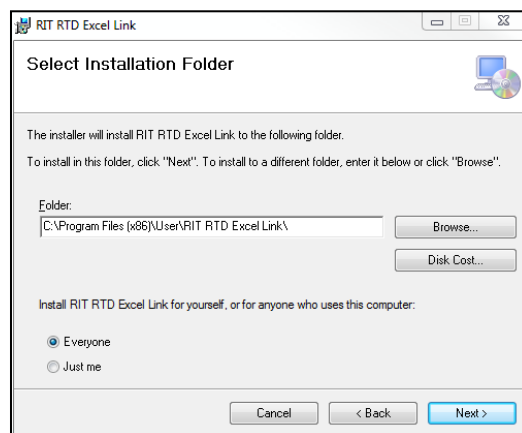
RIT RTD Excel Link

Select Installation Folder

The installer will install RIT RTD Excel Link to the following folder.

To install in this folder, click "Next". To install to a different folder, enter it below or click "Browse".

Folder:
C:\Program Files (x86)\User\RIT RTD Excel Link\

Browse...

Disk Cost...

Install RIT RTD Excel Link for yourself, or for anyone who uses this computer:

Everyone

Just me

Cancel

< Back

Next >